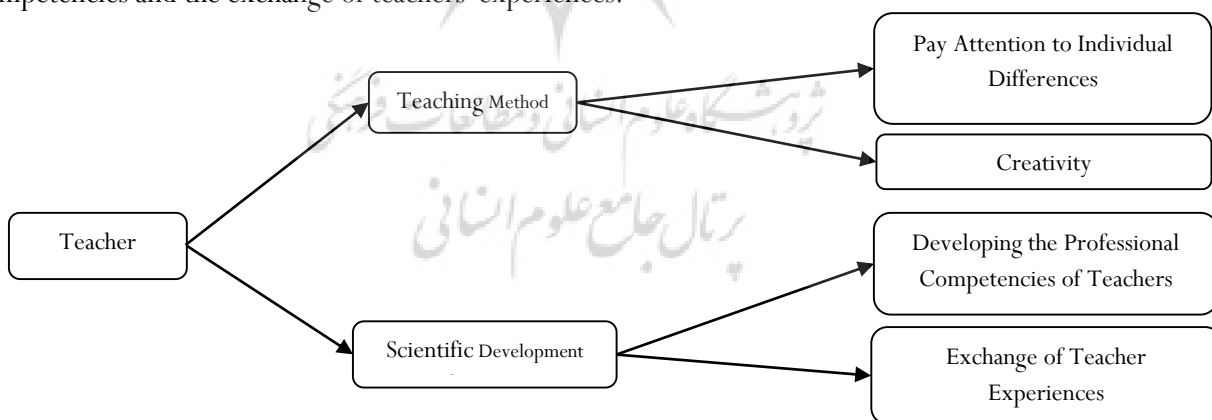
mpetencies and the exchange of teachers' experiences.

Teacher

Teaching Method

Pay Attention to Individual Differences

Creativity

Scientific Development

Developing the Professional Competencies of Teachers

Exchange of Teacher Experiences

پژوهشگاه علوم انسانی و مطالعات فرهنگی
پرتال جامع علوم انسانی